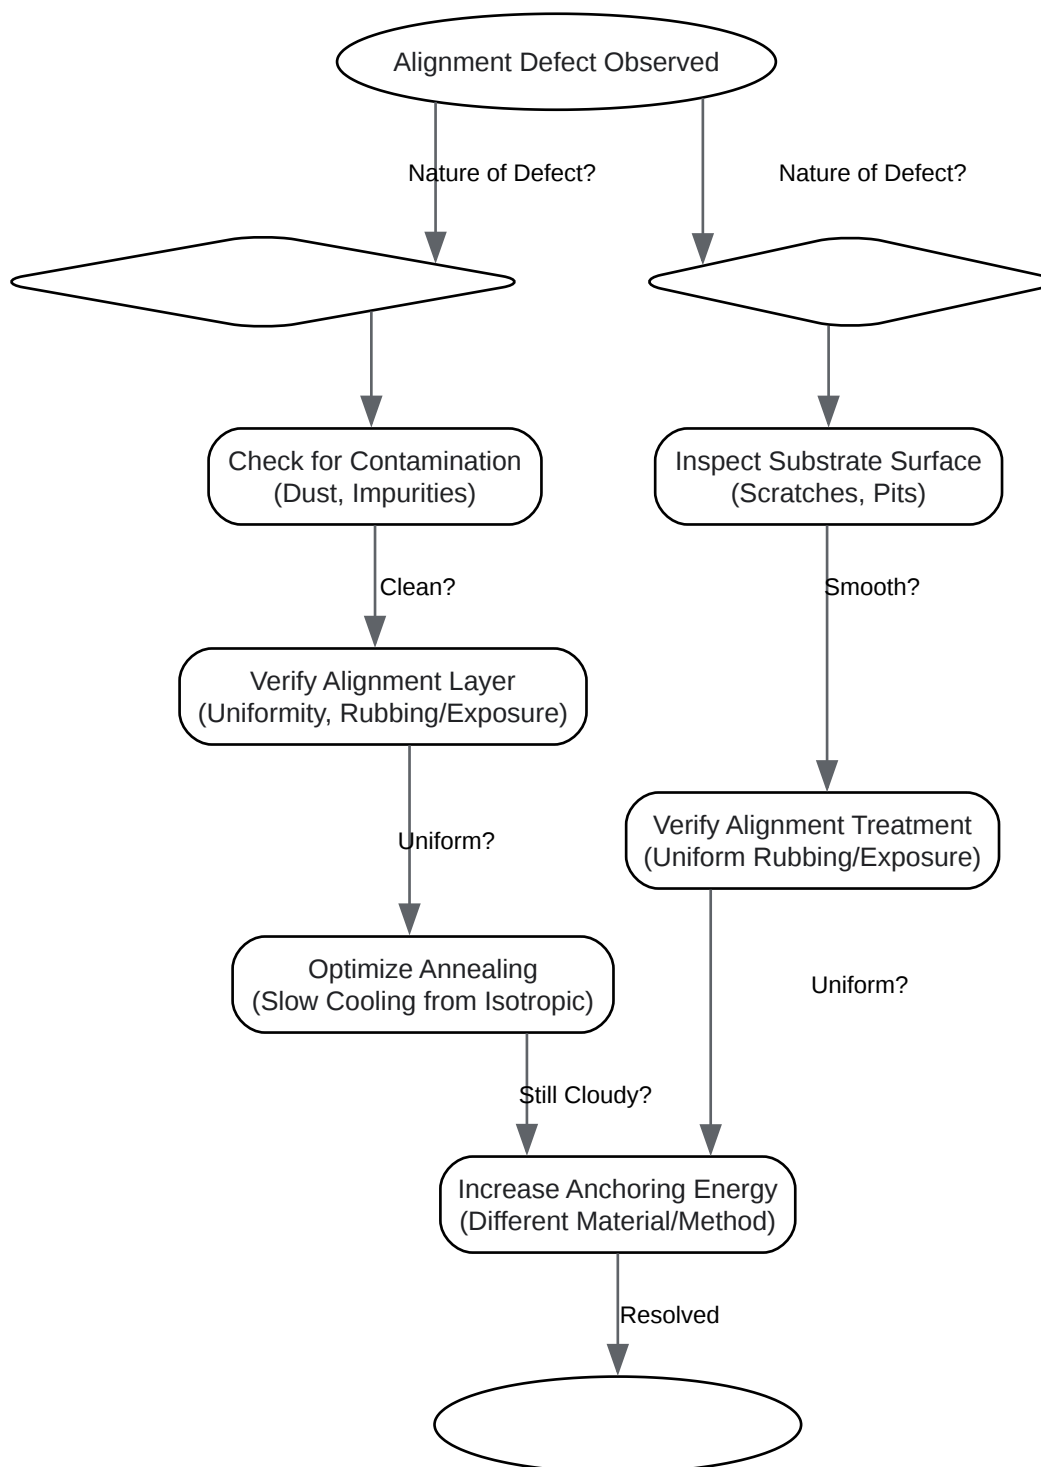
Alignment Defect Observed

Nature of Defect?

Nature of Defect?

Check for Contamination (Dust, Impurities)

Inspect Substrate Surface (Scratches, Pits)

Clean?

Smooth?

Verify Alignment Layer (Uniformity, Rubbing/Exposure)

Uniform?

Verify Alignment Treatment (Uniform Rubbing/Exposure)

Optimize Annealing (Slow Cooling from Isotropic)

Uniform?

Still Cloudy?

Increase Anchoring Energy (Different Material/Method)

Resolved